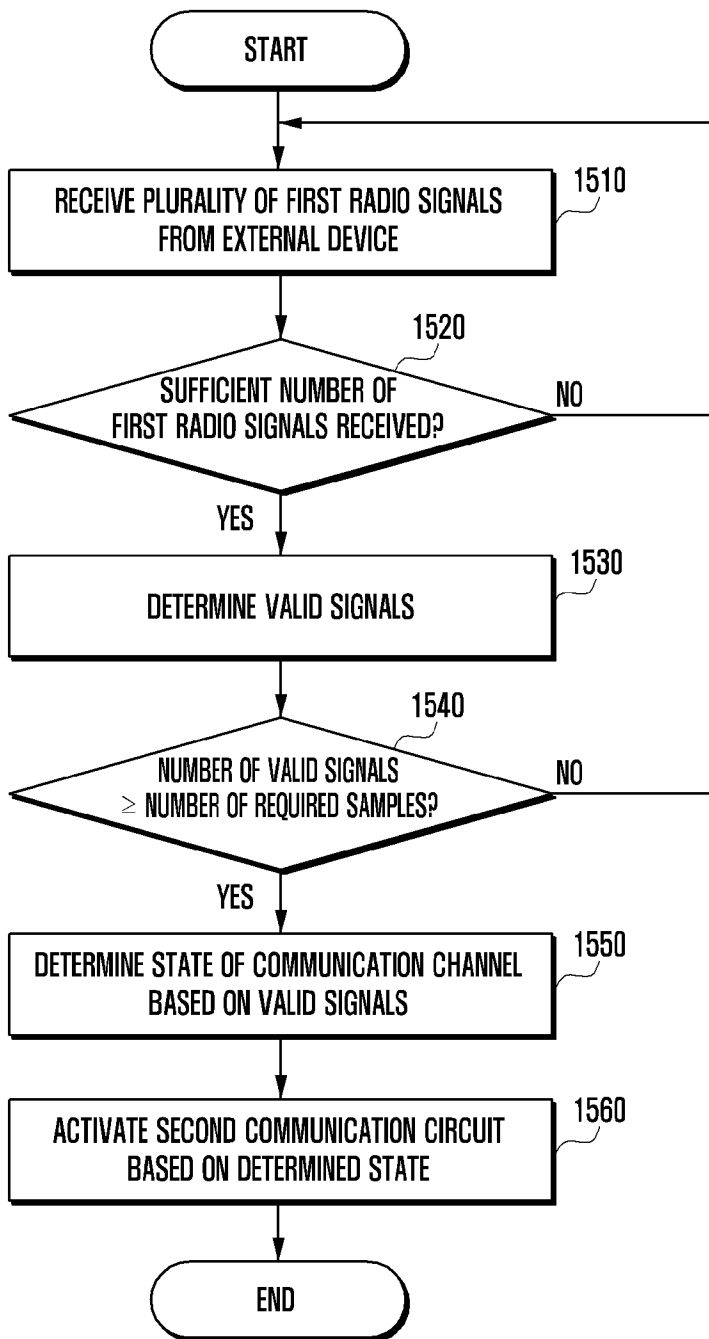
START

RECEIVE PLURALITY OF FIRST RADIO SIGNALS FROM EXTERNAL DEVICE

1510

1520

SUFFICIENT NUMBER OF FIRST RADIO SIGNALS RECEIVED?

NO

YES

DETERMINE VALID SIGNALS

1530

1540

NUMBER OF VALID SIGNALS $\geq$ NUMBER OF REQUIRED SAMPLES?

NO

YES

DETERMINE STATE OF COMMUNICATION CHANNEL BASED ON VALID SIGNALS

1550

ACTIVATE SECOND COMMUNICATION CIRCUIT BASED ON DETERMINED STATE

1560

END